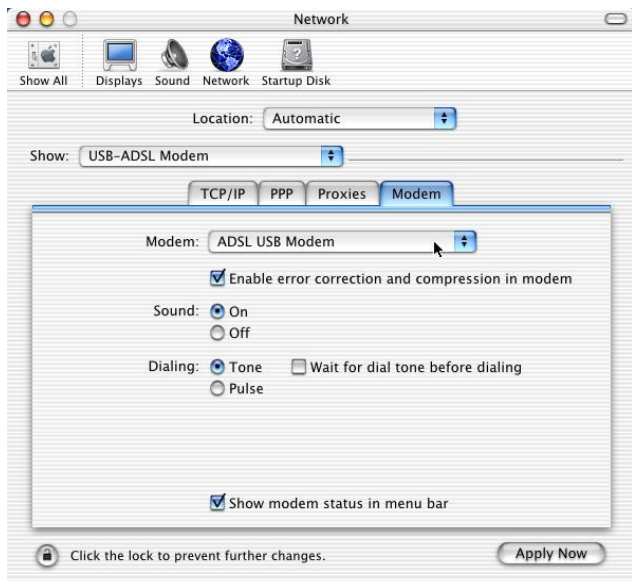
Network

Show All Displays Sound Network Startup Disk

Location: Automatic

Show: USB-ADSL Modem

TCP/IP PPP Proxies Modem

Modem: ADSL USB Modem

Enable error correction and compression in modem

Sound: On
Off

Dialing: Tone Wait for dial tone before dialing
Pulse

Show modem status in menu bar

Click the lock to prevent further changes.

Apply Now